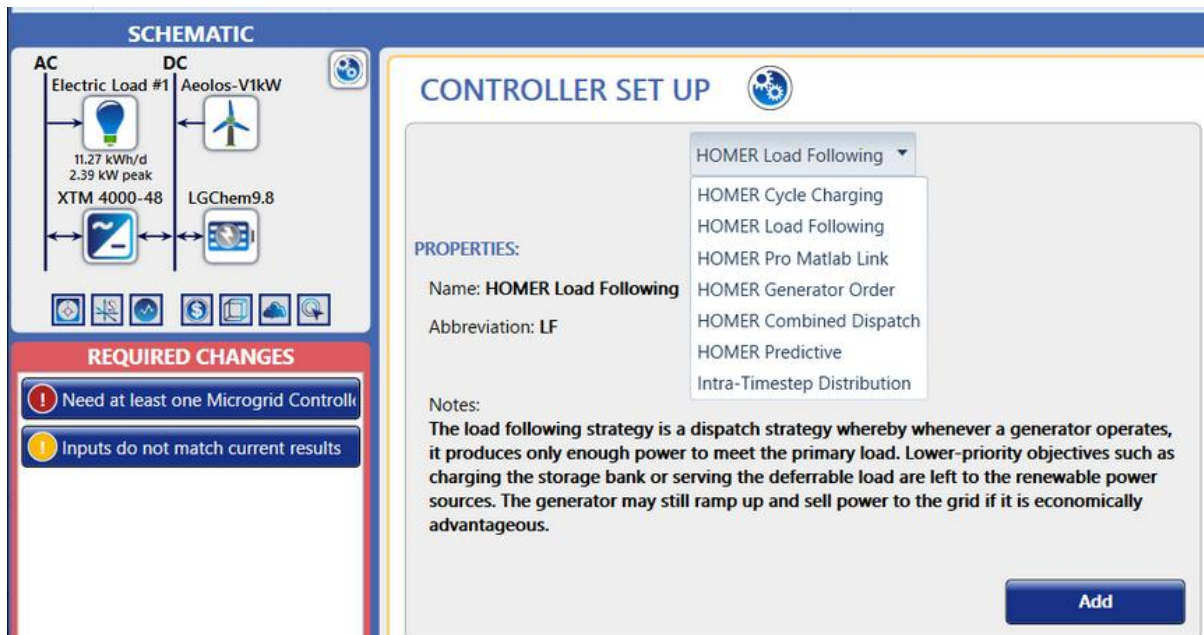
SCHEMATIC

AC
DC
Electric Load #1
Aeolos-V1kW
11.27 kWh/d
2.39 kW peak
XTM 4000-48
LGChem9.8

REQUIRED CHANGES

Need at least one Microgrid Controll

Inputs do not match current results

CONTROLLER SET UP

HOMER Load Following

HOMER Cycle Charging
HOMER Load Following
HOMER Pro Matlab Link
HOMER Generator Order
HOMER Combined Dispatch
HOMER Predictive
Intra-Timestep Distribution

PROPERTIES:

Name: HOMER Load Following

Abbreviation: LF

Notes:
The load following strategy is a dispatch strategy whereby whenever a generator operates, it produces only enough power to meet the primary load. Lower-priority objectives such as charging the storage bank or serving the deferrable load are left to the renewable power sources. The generator may still ramp up and sell power to the grid if it is economically advantageous.

Add